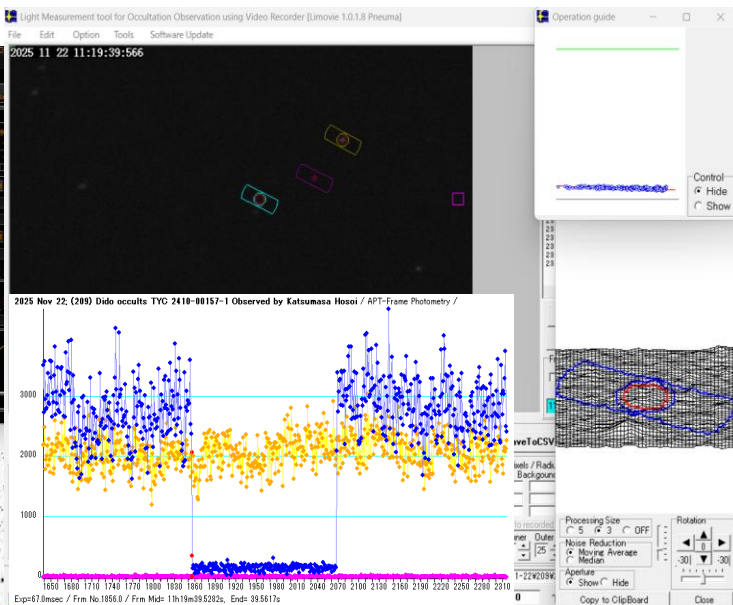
Light Measurement tool for Occultation Observation using Video Recorder [Limovie 1.0.1.8 Pneuma]
File Edit Option Tools Software Update

2025 11 22 11:19:39:566

Operation guide
Control
Hide
Show

2025 Nov 22; (209) Dido occults TYC 2410-00157-1 Observed by Katsumasa Hosoi / APT-Frame Photometry /

3000
2000
1000
0
1650 1660 1670 1680 1690 1700 1710 1720 1730 1740 1750 1760 1770 1780 1790 1800 1810 1820 1830 1840 1850 1860 1870 1880 1890 1900 1910 1920 1930 1940 1950 1960 1970 1980 1990 2000 2010 2020 2030 2040 2050 2060 2070 2080 2090 2100 2110 2120 2130 2140 2150 2160 2170 2180 2190 2200 2210 2220 2230 2240 2250 2260 2270 2280 2290 2300 2310

Exp=67.0msec / Frm No.1856.0 / Frm Mid= 11h19m39.5282s, End= 39.5617s

aveToCSV
ixels / Radiu
Backgrounc
to recorded
nner Outer
25
1-22#209D
23
23
23
23
23

Processing Size
5 3 OFF
Noise Reduction
Moving Average
Median
Aperture
Show Hide
Copy to ClipBoard

Rotation
0
-30| |-30|
Close